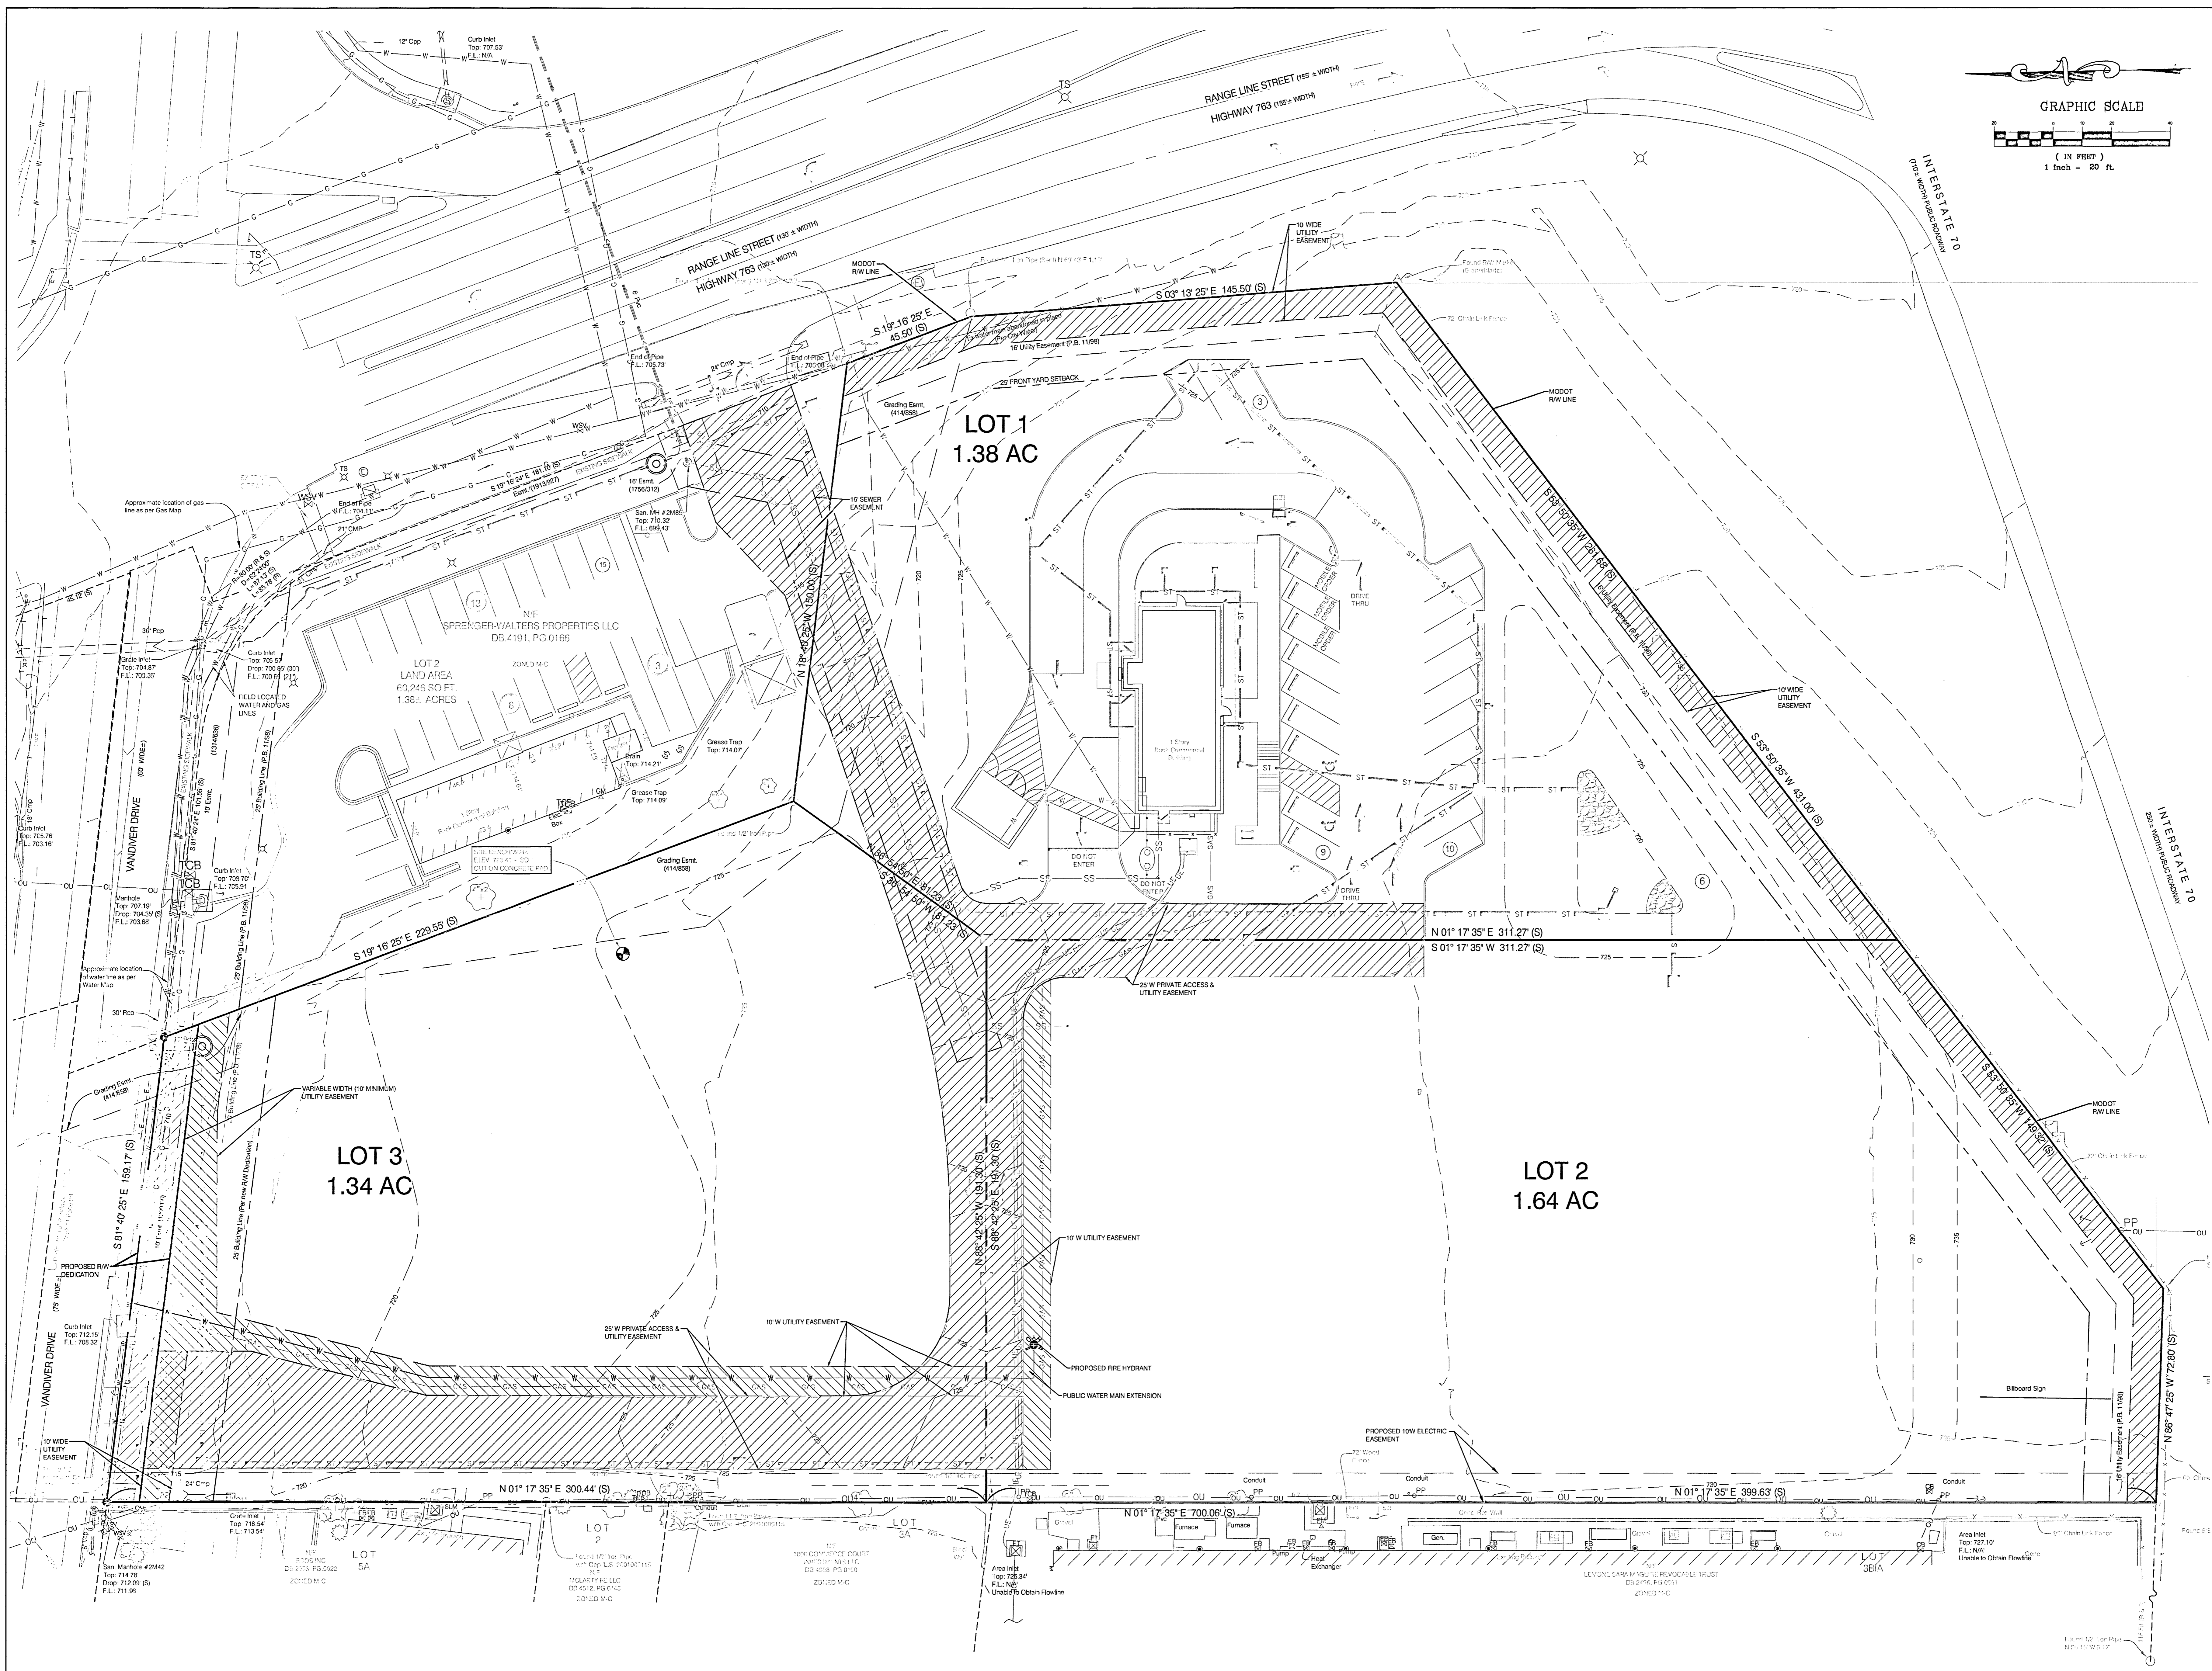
GRAPHIC SCALE
( IN FEET )
1 inch = 20 ft.

12" Cpp
Curb Inlet
Top: 707.53'
F.L.: N/A

TS

RANGE LINE STREET (155' ± WIDTH)
HIGHWAY 763 (155' ± WIDTH)

RANGE LINE STREET (130' ± WIDTH)
HIGHWAY 763 (130' ± WIDTH)

TS

INTERSTATE 70
(710' ± WIDTH PUBLIC ROADWAY)

10' WIDE
UTILITY
EASEMENT

MODOT
R/W LINE

Found R/W Mark

S 03° 13' 25" E 145.50' (S)

S 19° 16' 25" E
45.50' (S)

16' Utility Easement (P.B. 11/98)

72' Chain Link Fence

25' FRONT YARD SETBACK

End of Pipe
F.L.: 705.73'

24" Cmp

End of Pipe
F.L.: 700.08'

Grading Esmt.
(414/858)

LOT 1
1.38 AC

MODOT
R/W LINE

S 19° 16' 24" E 181.00' (S)
Esmt. (1913/327)

16' Esmt.
(1756/312)

10' SEWER
EASEMENT

Approximate location of gas line as per Gas Map

End of Pipe
F.L.: 704.11'

21" CMP

San. MH #2M85
Top: 710.32'
F.L.: 699.43'

N 18° 40' 25" W 130.00' (S)

S 53° 50' 35" W 281.68' (S)

15

13

N/F
SPRENGER-WALTERS PROPERTIES LLC
DB.4191, PG 0166

ZONED M-C

3

LOT 2
LAND AREA
60,246 SQ FT.
1.38± ACRES

6

DRIVE
THRU

MOBILE ORDER
MOBILE ORDER
MOBILE ORDER

10' WIDE
UTILITY
EASEMENT

36" Rcp

Grate Inlet
Top: 704.87'
F.L.: 703.35'

Curb Inlet
Top: 705.57'
Drop: 700.85' (30')
F.L.: 700.61' (21')

FIELD LOCATED
WATER AND GAS
LINES

VANDIVER DRIVE
(60' WIDE±)

25' Building Line (P.B. 11/98)

Grease Trap
Top: 714.07'

Drain
Top: 714.21'

Grease Trap
Top: 714.09'

1 Story
Brick Commercial
Building

1 Story
Brick Commercial
Building

S 53° 50' 35" W 431.00' (S)

INTERSTATE 70
(250' ± WIDTH PUBLIC ROADWAY)

Curb Inlet
Top: 705.76'
F.L.: 703.16'

SITE BENCHMARK
ELEV. 723.41' - SQ
CUT ON CONCRETE PAD

Grading Esmt.
(414/858)

Curb Inlet
Top: 705.70'
F.L.: 705.91'

Manhole
Top: 707.19'
Drop: 704.35' (S)
F.L.: 703.68'

DO NOT
ENTER

DO NOT
ENTER

DRIVE
THRU

9

10

6

S 19° 16' 25" E 229.55' (S)

N 01° 17' 35" E 311.27' (S)
S 01° 17' 35" W 311.27' (S)

Approximate location of water line as per Water Map

25' W PRIVATE ACCESS &
UTILITY EASEMENT

30" Rcp

Grading Esmt.
(414/858)

VARIABLE WIDTH (10' MINIMUM)
UTILITY EASEMENT

MODOT
R/W LINE

S 53° 50' 35" W 419.32' (S)

72' Chain Link Fence

LOT 3
1.34 AC

S 81° 40' 25" E 159.17' (S)

N 88° 42' 25" W 191.30' (S)
S 88° 42' 25" E 191.30' (S)

LOT 2
1.64 AC

PP

10' W UTILITY EASEMENT

PROPOSED R/W
DEDICATION

VANDIVER DRIVE
(75' WIDE)

Curb Inlet
Top: 712.15'
F.L.: 708.32'

25' W PRIVATE ACCESS &
UTILITY EASEMENT

10' W UTILITY EASEMENT

PROPOSED FIRE HYDRANT

PUBLIC WATER MAIN EXTENSION

Billboard Sign

N 86° 47' 25" W 72.80' (S)

10' WIDE
UTILITY
EASEMENT

PROPOSED 10'W ELECTRIC
EASEMENT

24" Cmp

N 01° 17' 35" E 300.44' (S)

Conduit

N 01° 17' 35" E 399.63' (S)

N 01° 17' 35" E 700.06' (S)

Grate Inlet
Top: 718.54'
F.L.: 713.54'

LOT
2

LOT
3A

Furnace
Furnace

Gen.

Area Inlet
Top: 727.10'
F.L.: N/A
Unable to Obtain Flowline

San. Manhole #2M42
Top: 714.78'
Drop: 712.09' (S)
F.L.: 711.96'

LOT
5A

ZONED M-C

MCLASTY FC LLC
DB 4512, PG 0148
ZONED M-C

ZONED M-C

Area Inlet
Top: 728.38'
F.L.: N/A
Unable to Obtain Flowline

Pump

Heat
Exchanger

LOT
3B1A

ZONED M-C

Found 1/2" Iron Pipe